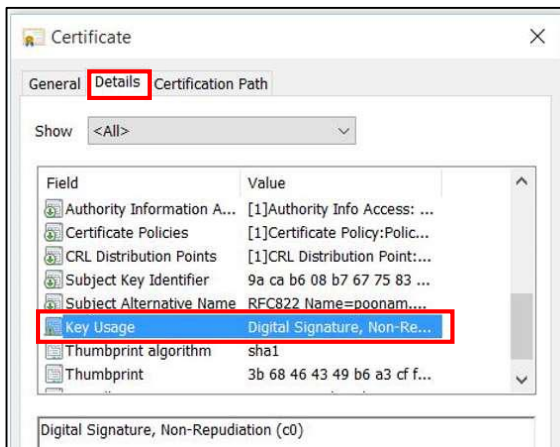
Certificate

General Details Certification Path

Show <All>

| Field | Value |
|---|---|
| Authority Information A... | [1]Authority Info Access: ... |
| Certificate Policies | [1]Certificate Policy:Polic... |
| CRL Distribution Points | [1]CRL Distribution Point:... |
| Subject Key Identifier | 9a ca b6 08 b7 67 75 83 ... |
| Subject Alternative Name | RFC822 Name=poonam.... |
| Key Usage | Digital Signature, Non-Re... |
| Thumbprint algorithm | sha1 |
| Thumbprint | 3b 68 46 43 49 b6 a3 cf f... |

Digital Signature, Non-Repudiation (c0)